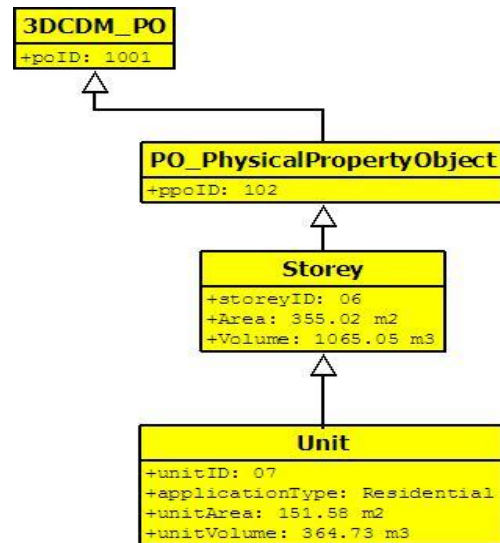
3DCDM_PO
+poID: 1001

PO_PhysicalPropertyObject
+ppoID: 102

Storey
+storeyID: 06
+Area: 355.02 m2
+Volume: 1065.05 m3

Unit
+unitID: 07
+applicationType: Residential
+unitArea: 151.58 m2
+unitVolume: 364.73 m3